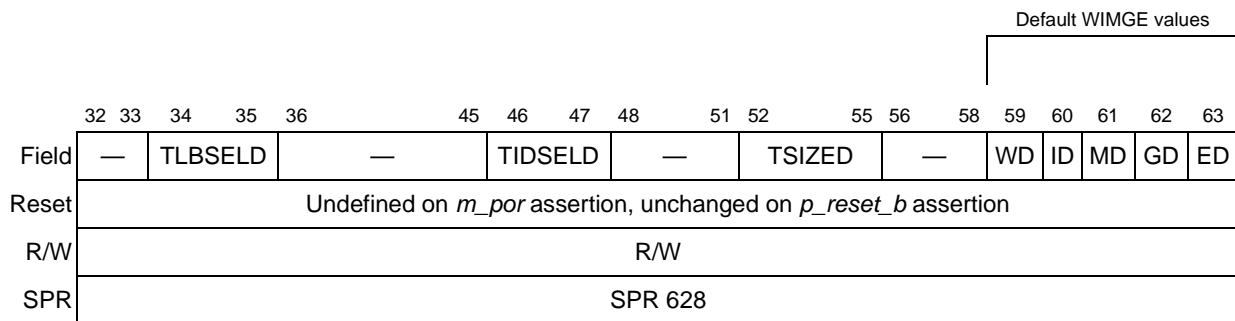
Default WIMGE values

| | 32 33 | 34 35 | 36 45 | 46 47 | 48 51 | 52 55 | 56 58 | 59 | 60 | 61 | 62 | 63 |
|---|---|---|---|---|---|---|---|---|---|---|---|---|
| Field | — | TLBSELD | — | TIDSELD | — | TSIZED | — | WD | ID | MD | GD | ED |
| Reset | Undefined on *m_por* assertion, unchanged on *p_reset_b* assertion | | | | | | | | | | | |
| R/W | R/W | | | | | | | | | | | |
| SPR | SPR 628 | | | | | | | | | | | |